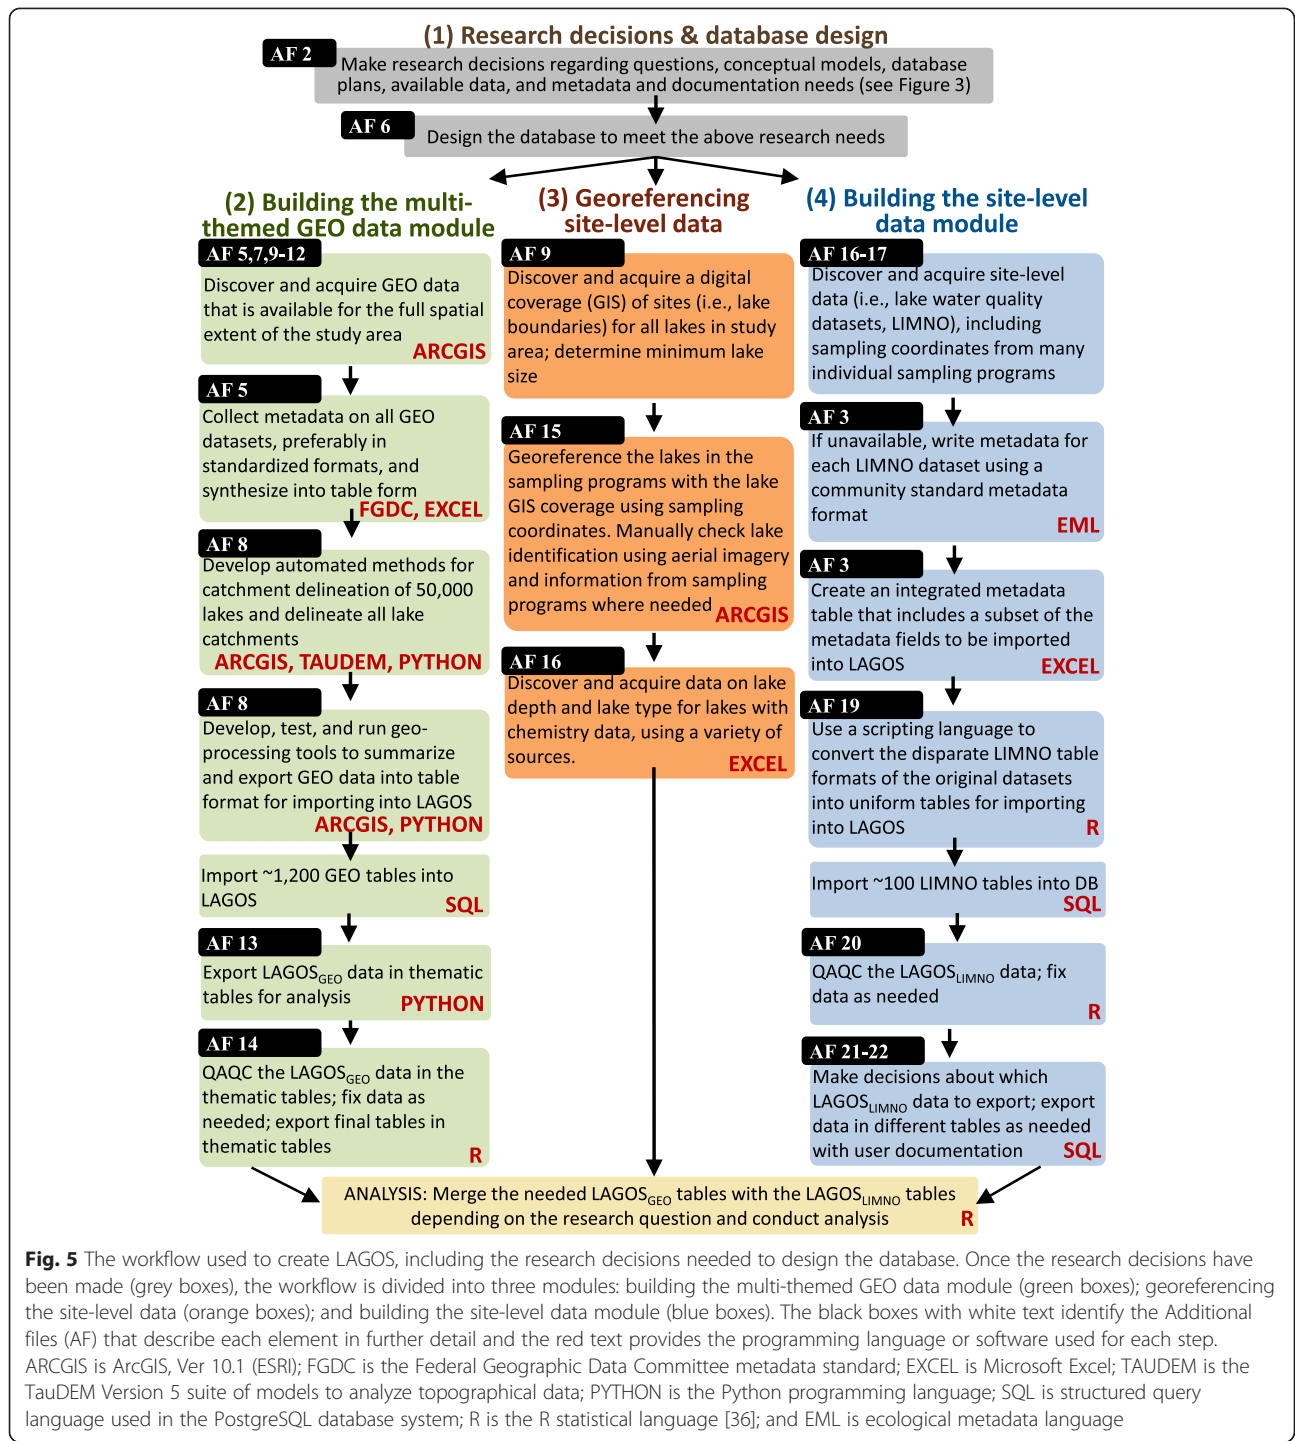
(1) Research decisions & database design

AF 2
Make research decisions regarding questions, conceptual models, database plans, available data, and metadata and documentation needs (see Figure 3)

AF 6
Design the database to meet the above research needs

(2) Building the multi-themed GEO data module

AF 5,7,9-12
Discover and acquire GEO data that is available for the full spatial extent of the study area ARCGIS

AF 5
Collect metadata on all GEO datasets, preferably in standardized formats, and synthesize into table form FGDC, EXCEL

AF 8
Develop automated methods for catchment delineation of 50,000 lakes and delineate all lake catchments ARCGIS, TAUDEM, PYTHON

AF 8
Develop, test, and run geo-processing tools to summarize and export GEO data into table format for importing into LAGOS ARCGIS, PYTHON

Import ~1,200 GEO tables into LAGOS SQL

AF 13
Export LAGOS$_{GEO}$ data in thematic tables for analysis PYTHON

AF 14
QAQC the LAGOS$_{GEO}$ data in the thematic tables; fix data as needed; export final tables in thematic tables R

(3) Georeferencing site-level data

AF 9
Discover and acquire a digital coverage (GIS) of sites (i.e., lake boundaries) for all lakes in study area; determine minimum lake size

AF 15
Georeference the lakes in the sampling programs with the lake GIS coverage using sampling coordinates. Manually check lake identification using aerial imagery and information from sampling programs where needed ARCGIS

AF 16
Discover and acquire data on lake depth and lake type for lakes with chemistry data, using a variety of sources. EXCEL

(4) Building the site-level data module

AF 16-17
Discover and acquire site-level data (i.e., lake water quality datasets, LIMNO), including sampling coordinates from many individual sampling programs

AF 3
If unavailable, write metadata for each LIMNO dataset using a community standard metadata format EML

AF 3
Create an integrated metadata table that includes a subset of the metadata fields to be imported into LAGOS EXCEL

AF 19
Use a scripting language to convert the disparate LIMNO table formats of the original datasets into uniform tables for importing into LAGOS R

Import ~100 LIMNO tables into DB SQL

AF 20
QAQC the LAGOS$_{LIMNO}$ data; fix data as needed R

AF 21-22
Make decisions about which LAGOS$_{LIMNO}$ data to export; export data in different tables as needed with user documentation SQL

ANALYSIS: Merge the needed LAGOS$_{GEO}$ tables with the LAGOS$_{LIMNO}$ tables depending on the research question and conduct analysis R

Fig. 5 The workflow used to create LAGOS, including the research decisions needed to design the database. Once the research decisions have been made (grey boxes), the workflow is divided into three modules: building the multi-themed GEO data module (green boxes); georeferencing the site-level data (orange boxes); and building the site-level data module (blue boxes). The black boxes with white text identify the Additional files (AF) that describe each element in further detail and the red text provides the programming language or software used for each step. ARCGIS is ArcGIS, Ver 10.1 (ESRI); FGDC is the Federal Geographic Data Committee metadata standard; EXCEL is Microsoft Excel; TAUDEM is the TauDEM Version 5 suite of models to analyze topographical data; PYTHON is the Python programming language; SQL is structured query language used in the PostgreSQL database system; R is the R statistical language [36]; and EML is ecological metadata language